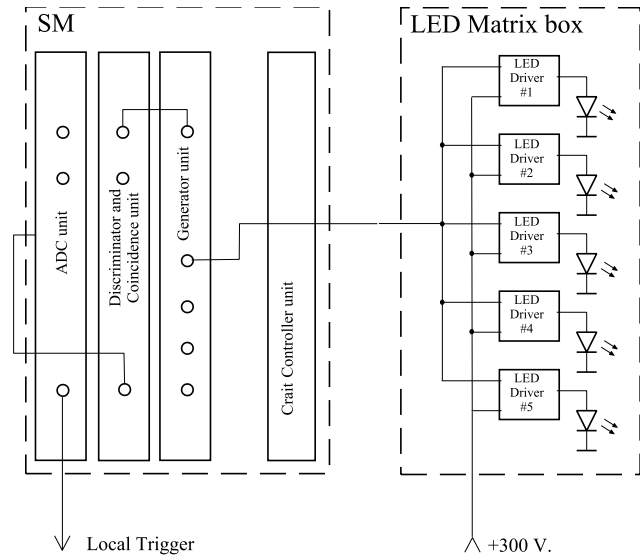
SM

ADC unit

Discriminator and Coincidence unit

Generator unit

Crait Controller unit

Local Trigger

LED Matrix box

LED Driver #1

LED Driver #2

LED Driver #3

LED Driver #4

LED Driver #5

+300 V.